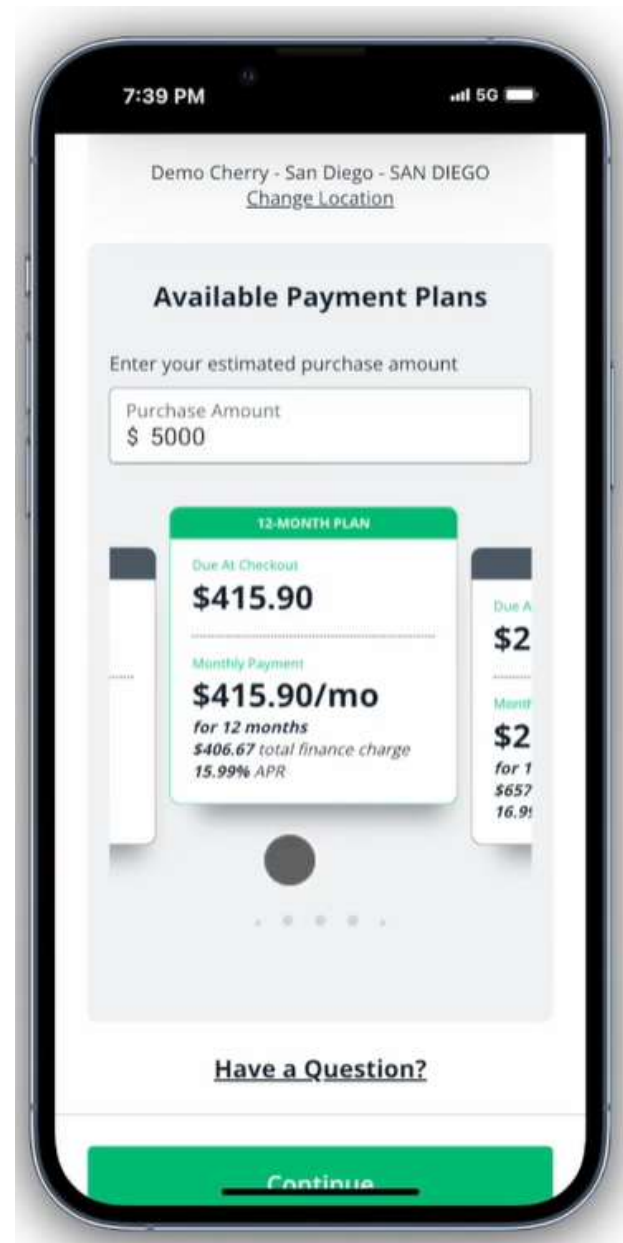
7:39 PM

5G

Demo Cherry - San Diego - SAN DIEGO
Change Location

Available Payment Plans

Enter your estimated purchase amount

Purchase Amount
$ 5000

12-MONTH PLAN

Due At Checkout
$415.90

Monthly Payment
$415.90/mo
for 12 months
$406.67 total finance charge
15.99% APR

Due A
$2

Month
$2
for 1
$657
16.9

Have a Question?

Continue